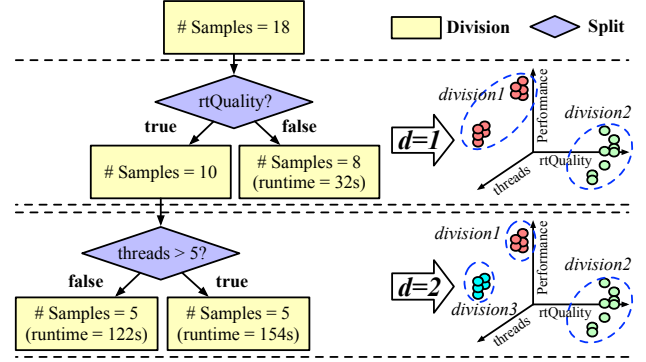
# Samples = 18

Division

Split

rtQuality?

true

false

# Samples = 10

# Samples = 8
(runtime = 32s)

d=1

division1

division2

Performance

rtQuality

threads

threads > 5?

false

true

# Samples = 5
(runtime = 122s)

# Samples = 5
(runtime = 154s)

d=2

division1

division2

division3

Performance

rtQuality

threads